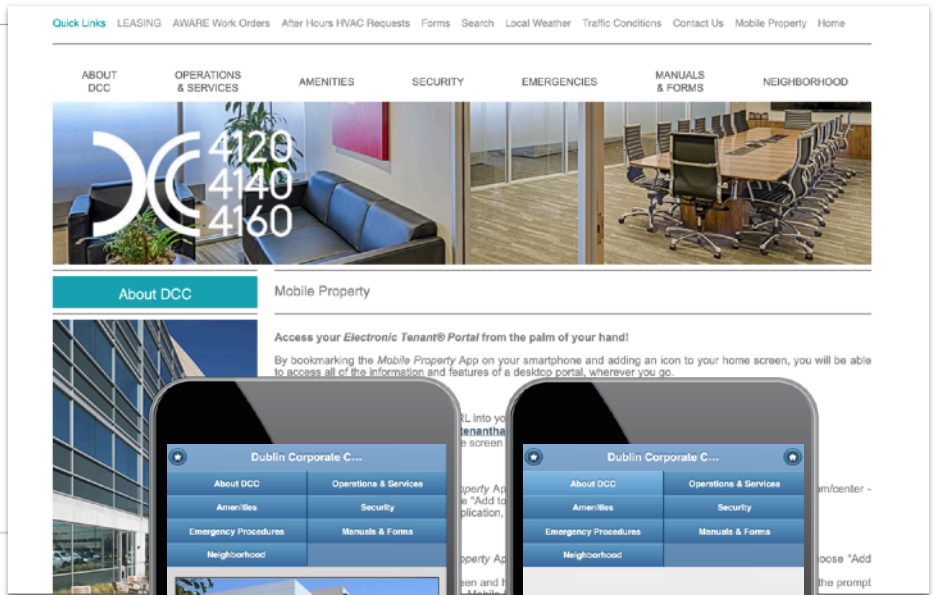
Quick Links LEASING AWARE Work Orders After Hours HVAC Requests Forms Search Local Weather Traffic Conditions Contact Us Mobile Property Home

ABOUT DCC OPERATIONS & SERVICES AMENITIES SECURITY EMERGENCIES MANUALS & FORMS NEIGHBORHOOD

DCC 4120 4140 4160

About DCC

Mobile Property

Access your *Electronic Tenant®* Portal from the palm of your hand!

By bookmarking the *Mobile Property* App on your smartphone and adding an icon to your home screen, you will be able to access all of the information and features of a desktop portal, wherever you go.

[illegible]RL into yo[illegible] tenantha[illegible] e screen

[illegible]perty A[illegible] "Add to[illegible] plication,

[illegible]m/center -

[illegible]perty Ap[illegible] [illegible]oose "Add

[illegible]en and h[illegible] the prompt

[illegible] Mobile

Dublin Corporate C...

About DCC
Operations & Services
Amenities
Security
Emergency Procedures
Manuals & Forms
Neighborhood

Dublin Corporate C...

About DCC
Operations & Services
Amenities
Security
Emergency Procedures
Manuals & Forms
Neighborhood